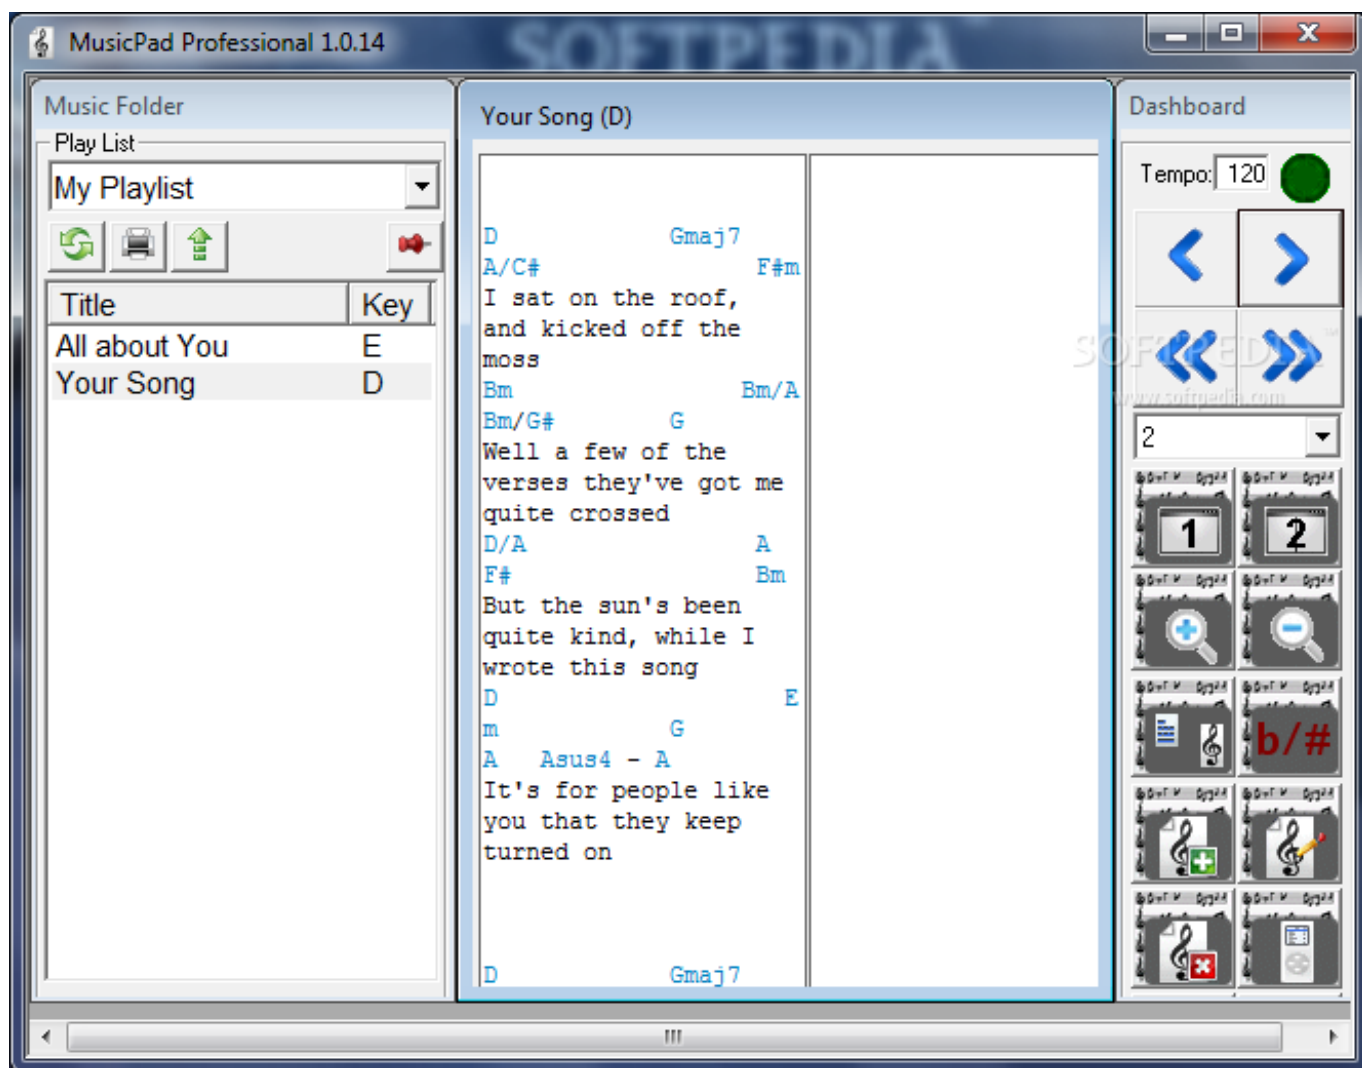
MusicPad Professional 1.0.14

SOFTPEDIA

Music Folder

Play List

My Playlist

| Title | Key |
|---|---|
| All about You | E |
| Your Song | D |

Your Song (D)

D Gmaj7
A/C# F#m
I sat on the roof,
and kicked off the
moss
Bm Bm/A
Bm/G# G
Well a few of the
verses they've got me
quite crossed
D/A A
F# Bm
But the sun's been
quite kind, while I
wrote this song
D E
m G
A Asus4 - A
It's for people like
you that they keep
turned on

D Gmaj7

Dashboard

Tempo: 120

SOFTPEDIA
www.softpedia.com

2

1

2

b/#

III